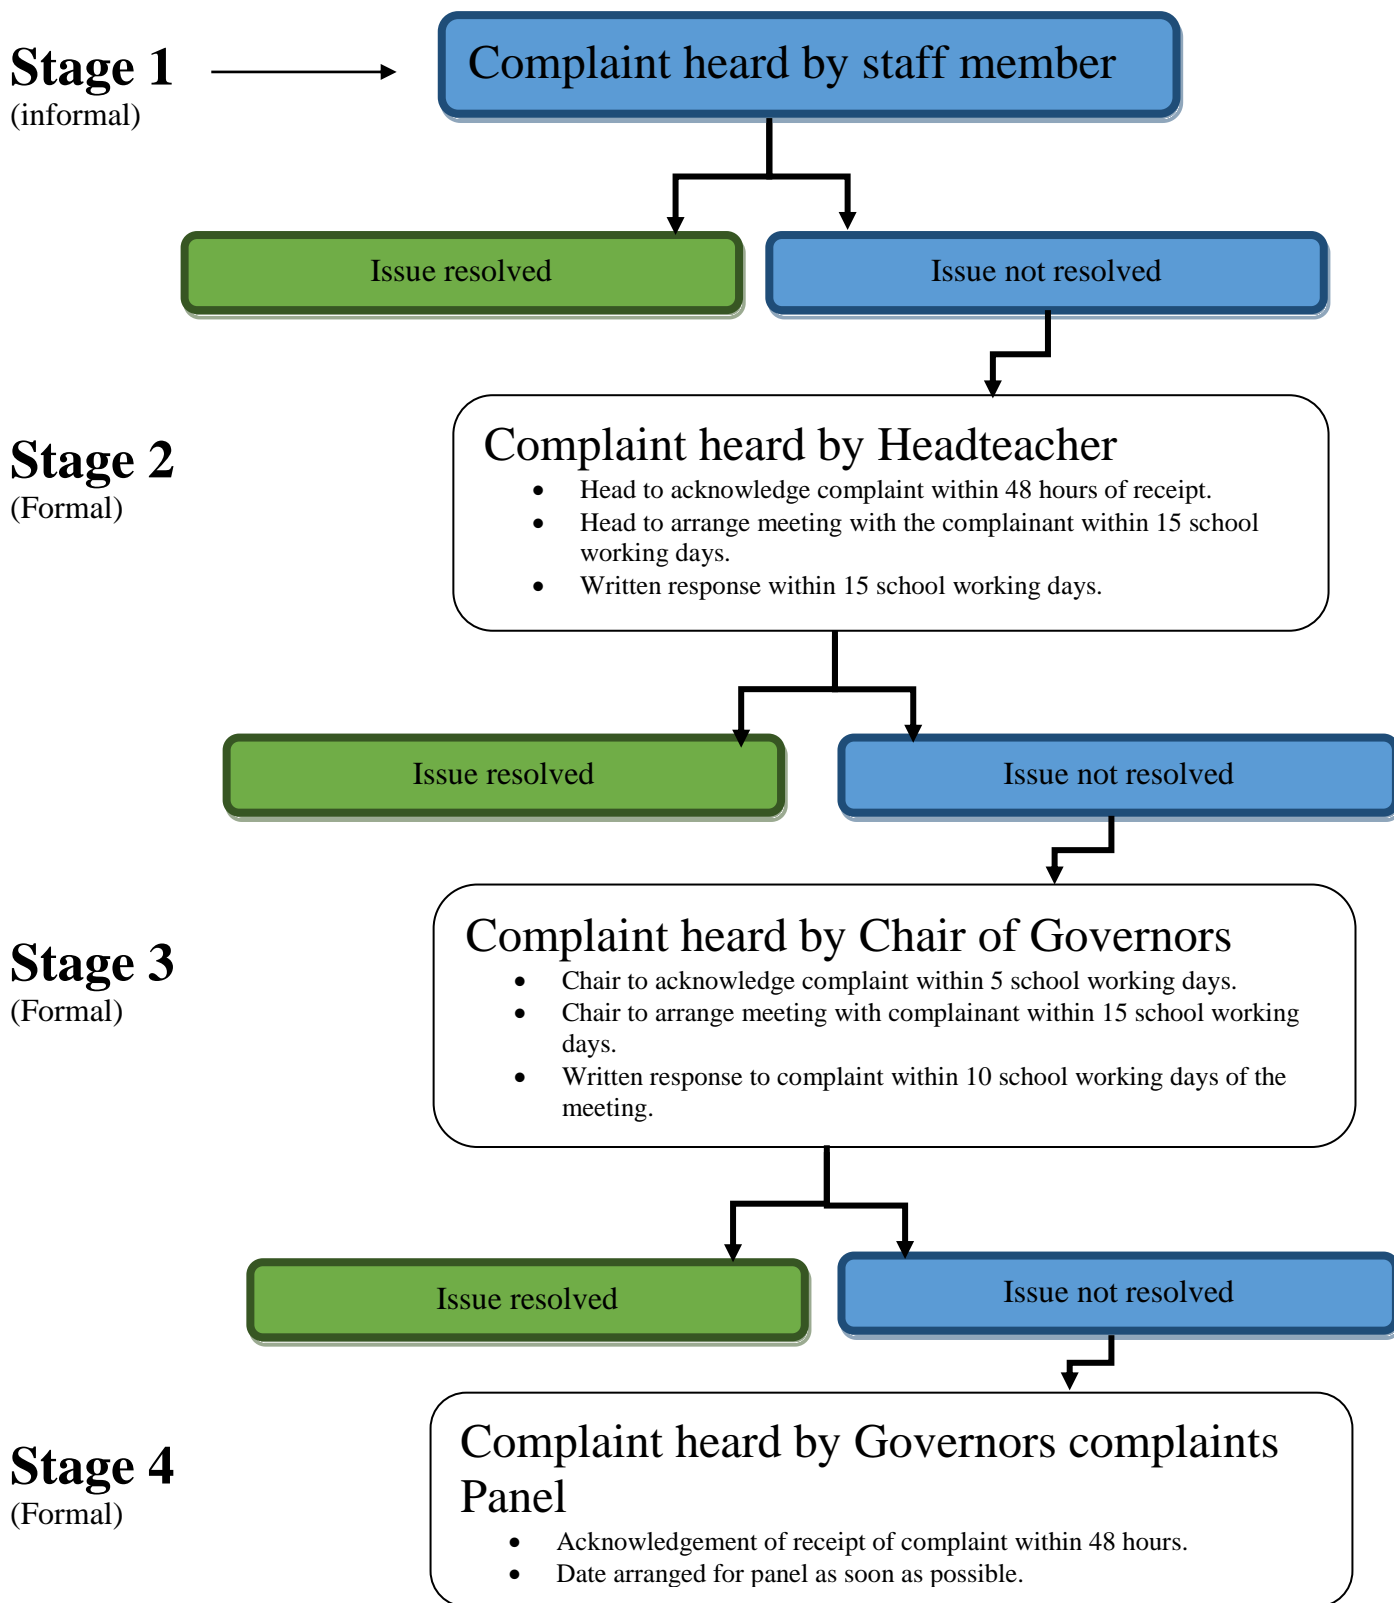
Stage 1
(informal)

Complaint heard by staff member

Issue resolved

Issue not resolved

Stage 2
(Formal)

Complaint heard by Headteacher
- Head to acknowledge complaint within 48 hours of receipt.
- Head to arrange meeting with the complainant within 15 school working days.
- Written response within 15 school working days.

Issue resolved

Issue not resolved

Stage 3
(Formal)

Complaint heard by Chair of Governors
- Chair to acknowledge complaint within 5 school working days.
- Chair to arrange meeting with complainant within 15 school working days.
- Written response to complaint within 10 school working days of the meeting.

Issue resolved

Issue not resolved

Stage 4
(Formal)

Complaint heard by Governors complaints Panel
- Acknowledgement of receipt of complaint within 48 hours.
- Date arranged for panel as soon as possible.